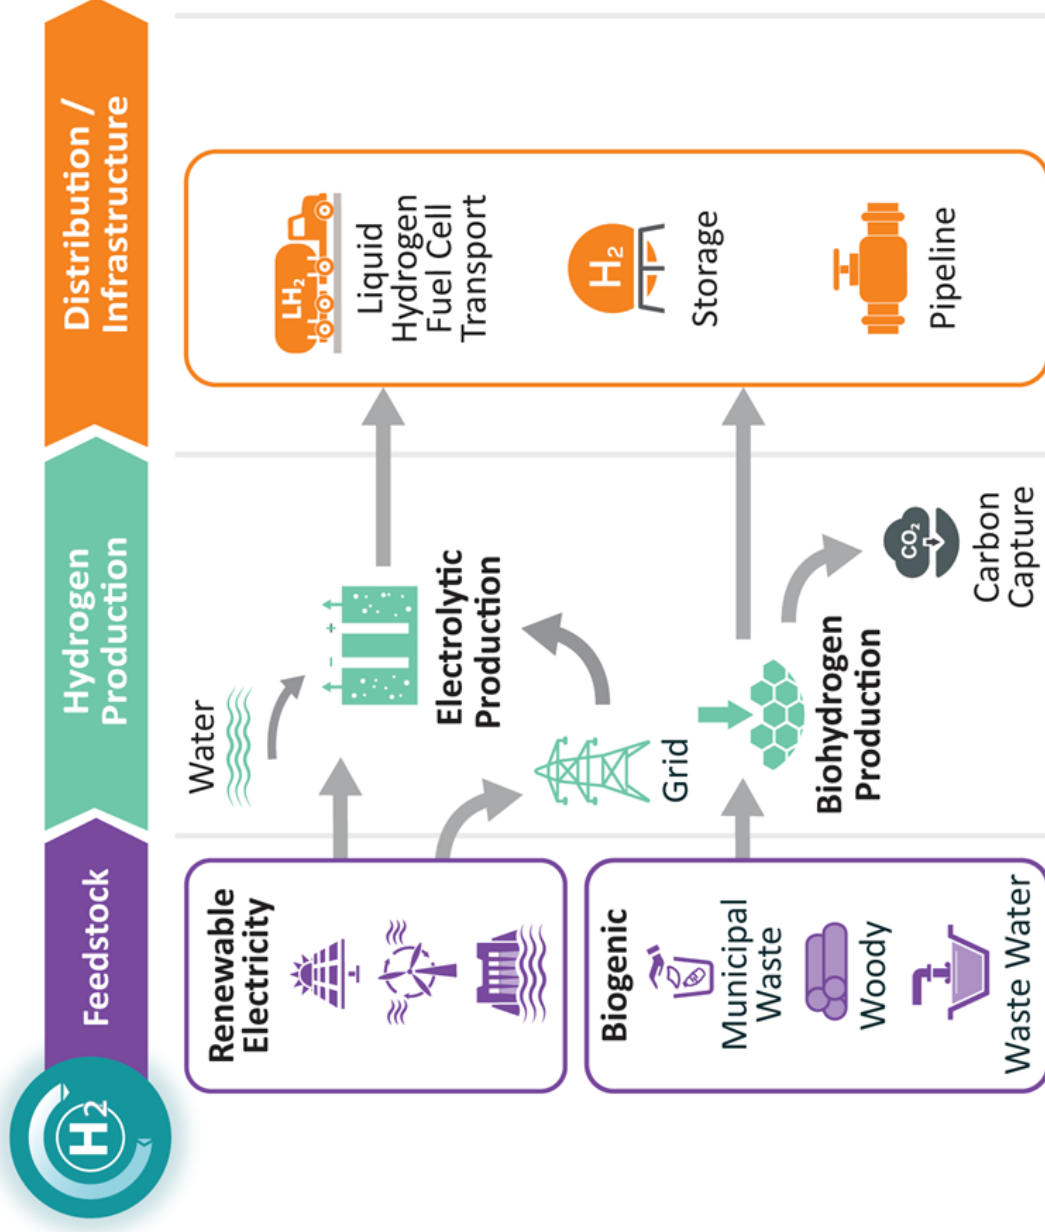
Feedstock

Hydrogen Production

Distribution / Infrastructure

Renewable Electricity

Biogenic

Municipal Waste

Woody

Waste Water

Water

Grid

Electrolytic Production

Biohydrogen Production

$CO_2$

Carbon Capture

$LH_2$

Liquid Hydrogen Fuel Cell Transport

$H_2$

Storage

Pipeline

$H_2$